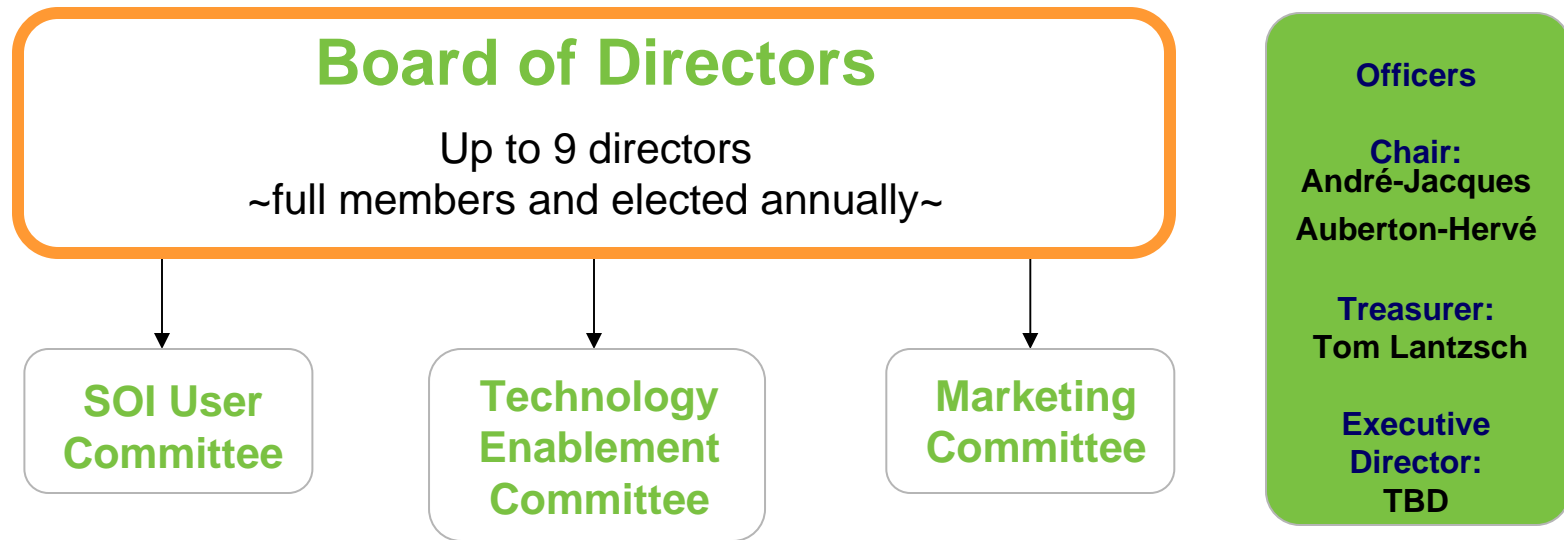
Board of Directors

Up to 9 directors
~full members and elected annually~

SOI User Committee

Technology Enablement Committee

Marketing Committee

Officers

Chair:
André-Jacques
Auberton-Hervé

Treasurer:
Tom Lantzsch

Executive Director:
TBD